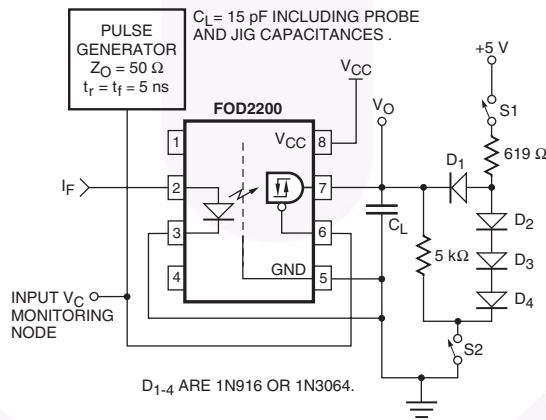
PULSE GENERATOR $Z_O = 50\ \Omega$ $t_r = t_f = 5$ ns

$C_L$= 15 pF INCLUDING PROBE AND JIG CAPACITANCES .

+5 V

$V_{CC}$

FOD2200

$V_O$

S1

619 Ω

1

$V_{CC}$

8

$I_F$

2

7

$D_1$

$C_L$

$D_2$

3

6

5 kΩ

$D_3$

4

GND

5

$D_4$

INPUT $V_C$ MONITORING NODE

S2

$D_{1-4}$ ARE 1N916 OR 1N3064.